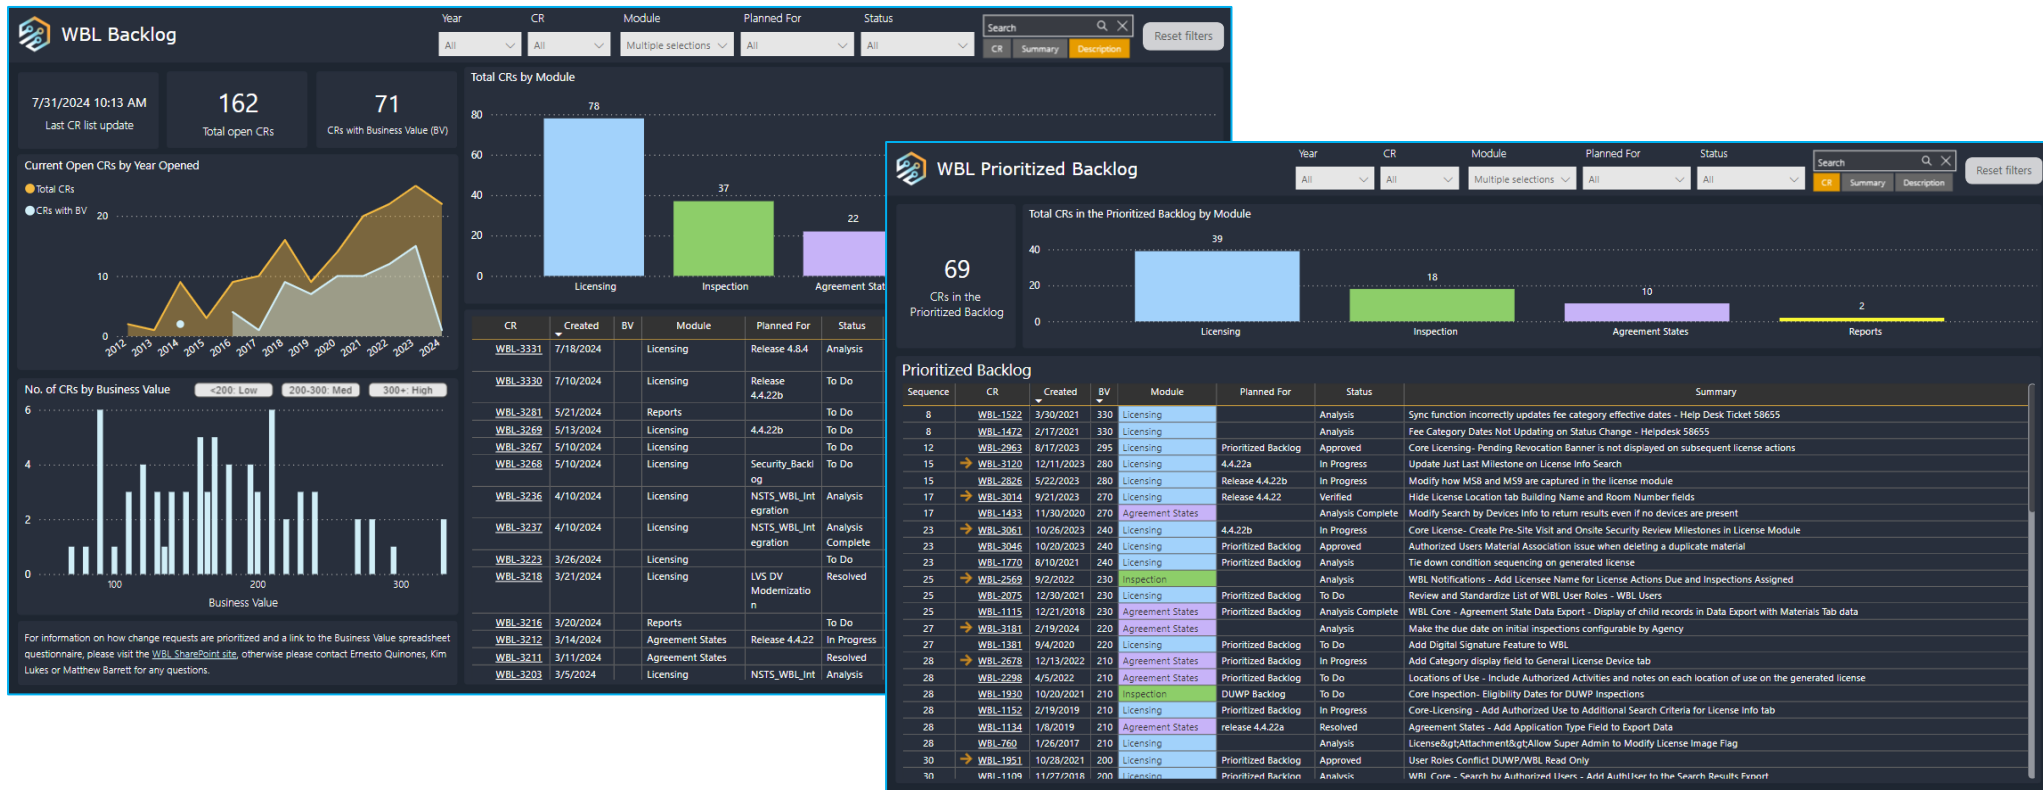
WBL Backlog

Year All | CR All | Module Multiple selections | Planned For All | Status All
Search
CR | Summary | Description
Reset filters

7/31/2024 10:13 AM
Last CR list update

162
Total open CRs

71
CRs with Business Value (BV)

Current Open CRs by Year Opened
Total CRs
CRs with BV
20
10
0
2012 2013 2014 2015 2016 2017 2018 2019 2020 2021 2022 2023 2024

Total CRs by Module
80
60
40
20
0
78 Licensing
37 Inspection
22 Agreement Stat

No. of CRs by Business Value
<200: Low | 200-300: Med | 300+: High
6
4
2
0
100 200 300
Business Value

| CR | Created | BV | Module | Planned For | Status |
|---|---|---|---|---|---|
| WBL-3331 | 7/18/2024 | | Licensing | Release 4.8.4 | Analysis |
| WBL-3330 | 7/10/2024 | | Licensing | Release 4.4.22b | To Do |
| WBL-3281 | 5/21/2024 | | Reports | | To Do |
| WBL-3269 | 5/13/2024 | | Licensing | 4.4.22b | To Do |
| WBL-3267 | 5/10/2024 | | Licensing | | To Do |
| WBL-3268 | 5/10/2024 | | Licensing | Security_Backlog | To Do |
| WBL-3236 | 4/10/2024 | | Licensing | NSTS_WBL_Integration | Analysis |
| WBL-3237 | 4/10/2024 | | Licensing | NSTS_WBL_Integration | Analysis Complete |
| WBL-3223 | 3/26/2024 | | Licensing | | To Do |
| WBL-3218 | 3/21/2024 | | Licensing | LVS DV Modernization | Resolved |
| WBL-3216 | 3/20/2024 | | Reports | | To Do |
| WBL-3212 | 3/14/2024 | | Agreement States | Release 4.4.22 | In Progress |
| WBL-3211 | 3/11/2024 | | Agreement States | | Resolved |
| WBL-3203 | 3/5/2024 | | Licensing | NSTS_WBL_Int | Analysis |

For information on how change requests are prioritized and a link to the Business Value spreadsheet questionnaire, please visit the WBL SharePoint site, otherwise please contact Ernesto Quinones, Kim Lukes or Matthew Barrett for any questions.

WBL Prioritized Backlog

Year All | CR All | Module Multiple selections | Planned For All | Status All
Search
CR | Summary | Description
Reset filters

69
CRs in the Prioritized Backlog

Total CRs in the Prioritized Backlog by Module
40
20
0
39 Licensing
18 Inspection
10 Agreement States
2 Reports

Prioritized Backlog

| Sequence | CR | Created | BV | Module | Planned For | Status | Summary |
|---|---|---|---|---|---|---|---|
| 8 | WBL-1522 | 3/30/2021 | 330 | Licensing | | Analysis | Sync function incorrectly updates fee category effective dates - Help Desk Ticket 58655 |
| 8 | WBL-1472 | 2/17/2021 | 330 | Licensing | | Analysis | Fee Category Dates Not Updating on Status Change - Helpdesk 58655 |
| 12 | WBL-2963 | 8/17/2023 | 295 | Licensing | Prioritized Backlog | Approved | Core Licensing- Pending Revocation Banner is not displayed on subsequent license actions |
| 15 | WBL-3120 | 12/11/2023 | 280 | Licensing | 4.4.22a | In Progress | Update Just Last Milestone on License Info Search |
| 15 | WBL-2826 | 5/22/2023 | 280 | Licensing | Release 4.4.22b | In Progress | Modify how MS8 and MS9 are captured in the license module |
| 17 | WBL-3014 | 9/21/2023 | 270 | Licensing | Release 4.4.22 | Verified | Hide License Location tab Building Name and Room Number fields |
| 17 | WBL-1433 | 11/30/2020 | 270 | Agreement States | | Analysis Complete | Modify Search by Devices Info to return results even if no devices are present |
| 23 | WBL-3061 | 10/26/2023 | 240 | Licensing | 4.4.22b | In Progress | Core License- Create Pre-Site Visit and Onsite Security Review Milestones in License Module |
| 23 | WBL-3046 | 10/20/2023 | 240 | Licensing | Prioritized Backlog | Approved | Authorized Users Material Association issue when deleting a duplicate material |
| 23 | WBL-1770 | 8/10/2021 | 240 | Licensing | Prioritized Backlog | Analysis | Tie down condition sequencing on generated license |
| 25 | WBL-2569 | 9/2/2022 | 230 | Inspection | | Analysis | WBL Notifications - Add Licensee Name for License Actions Due and Inspections Assigned |
| 25 | WBL-2075 | 12/30/2021 | 230 | Licensing | Prioritized Backlog | To Do | Review and Standardize List of WBL User Roles - WBL Users |
| 25 | WBL-1115 | 12/21/2018 | 230 | Agreement States | Prioritized Backlog | Analysis Complete | WBL Core - Agreement State Data Export - Display of child records in Data Export with Materials Tab data |
| 27 | WBL-3181 | 2/19/2024 | 220 | Agreement States | | Analysis | Make the due date on initial inspections configurable by Agency |
| 27 | WBL-1381 | 9/4/2020 | 220 | Licensing | Prioritized Backlog | To Do | Add Digital Signature Feature to WBL |
| 28 | WBL-2678 | 12/13/2022 | 210 | Agreement States | Prioritized Backlog | In Progress | Add Category display field to General License Device tab |
| 28 | WBL-2298 | 4/5/2022 | 210 | Agreement States | Prioritized Backlog | To Do | Locations of Use - Include Authorized Activities and notes on each location of use on the generated license |
| 28 | WBL-1930 | 10/20/2021 | 210 | Inspection | DUWP Backlog | To Do | Core Inspection- Eligibility Dates for DUWP Inspections |
| 28 | WBL-1152 | 2/19/2019 | 210 | Licensing | Prioritized Backlog | In Progress | Core-Licensing - Add Authorized Use to Additional Search Criteria for License Info tab |
| 28 | WBL-1134 | 1/8/2019 | 210 | Agreement States | release 4.4.22a | Resolved | Agreement States - Add Application Type Field to Export Data |
| 28 | WBL-760 | 1/26/2017 | 210 | Licensing | | Analysis | License&gt;Attachment&gt;Allow Super Admin to Modify License Image Flag |
| 30 | WBL-1951 | 10/28/2021 | 200 | Licensing | Prioritized Backlog | Approved | User Roles Conflict DUWP/WBL Read Only |
| 30 | WBL-1109 | 11/27/2018 | 200 | Licensing | Prioritized Backlog | Analysis | WBL Core - Search by Authorized Users - Add AuthUser to the Search Results Export |